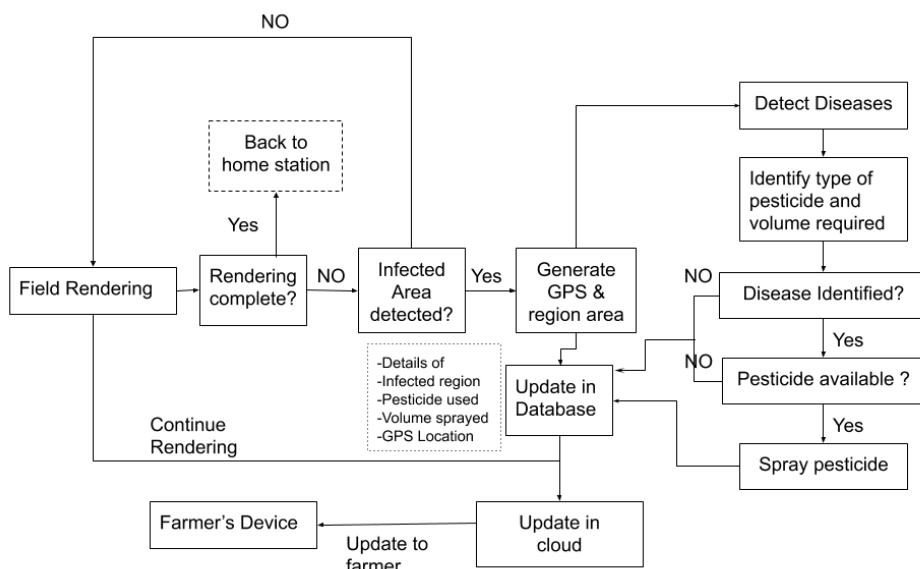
NO

Back to home station

Yes

Field Rendering

Rendering complete?

NO

Infected Area detected?

Yes

Generate GPS & region area

Detect Diseases

Identify type of pesticide and volume required

NO

Disease Identified?

Yes

NO

Pesticide available ?

Yes

Spray pesticide

-Details of
-Infected region
-Pesticide used
-Volume sprayed
-GPS Location

Update in Database

Continue Rendering

Farmer's Device

Update in cloud

Update to farmer